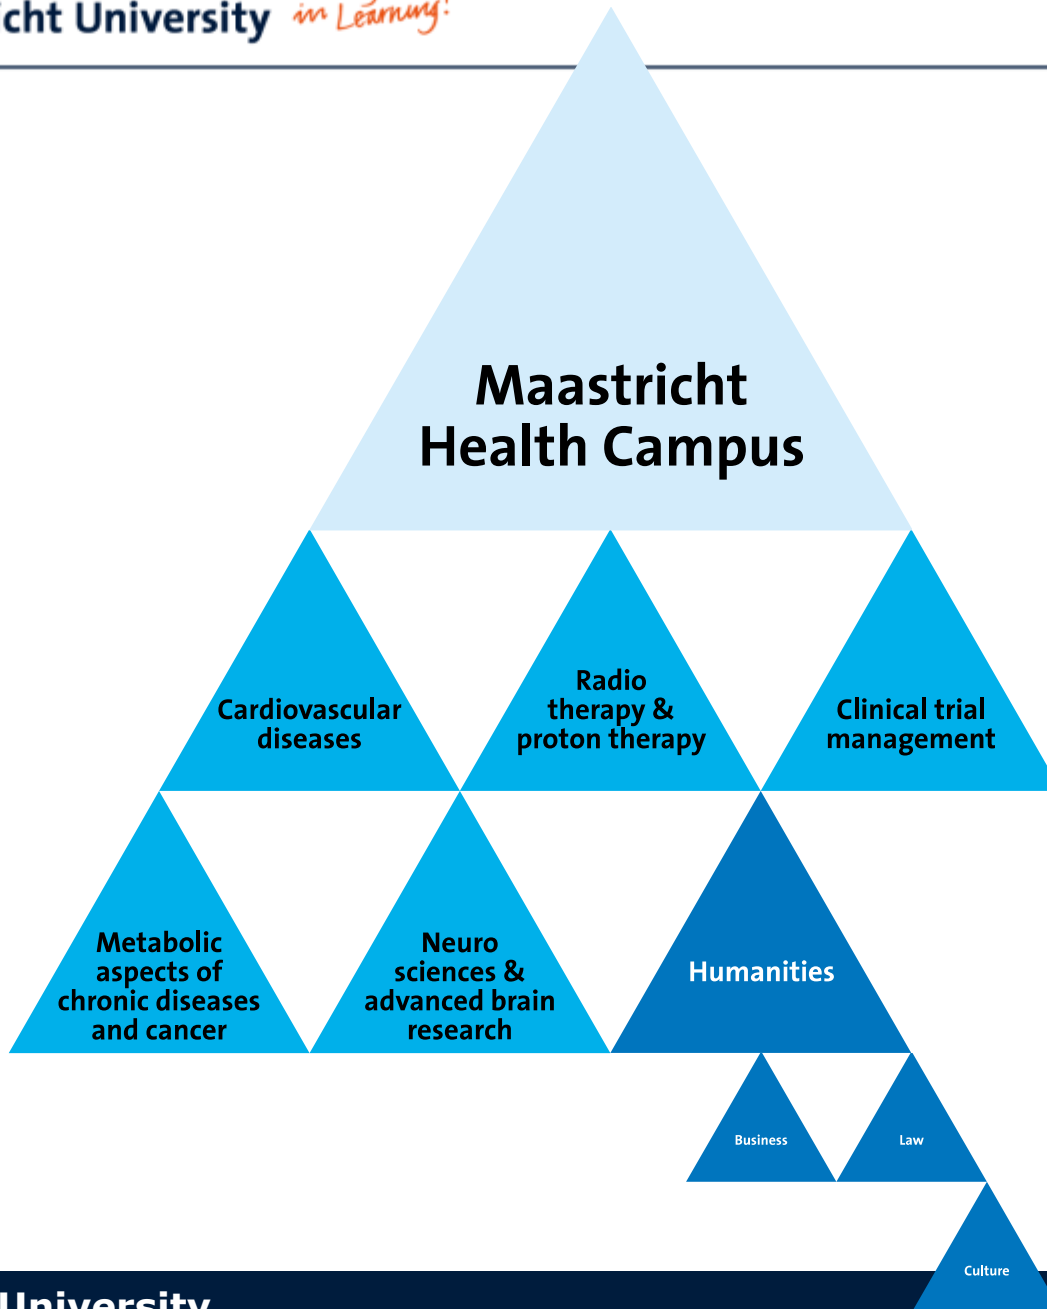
cht University in Learning!

Maastricht Health Campus

Cardiovascular diseases

Radio therapy & proton therapy

Clinical trial management

Metabolic aspects of chronic diseases and cancer

Neuro sciences & advanced brain research

Humanities

Business

Law

Culture

University